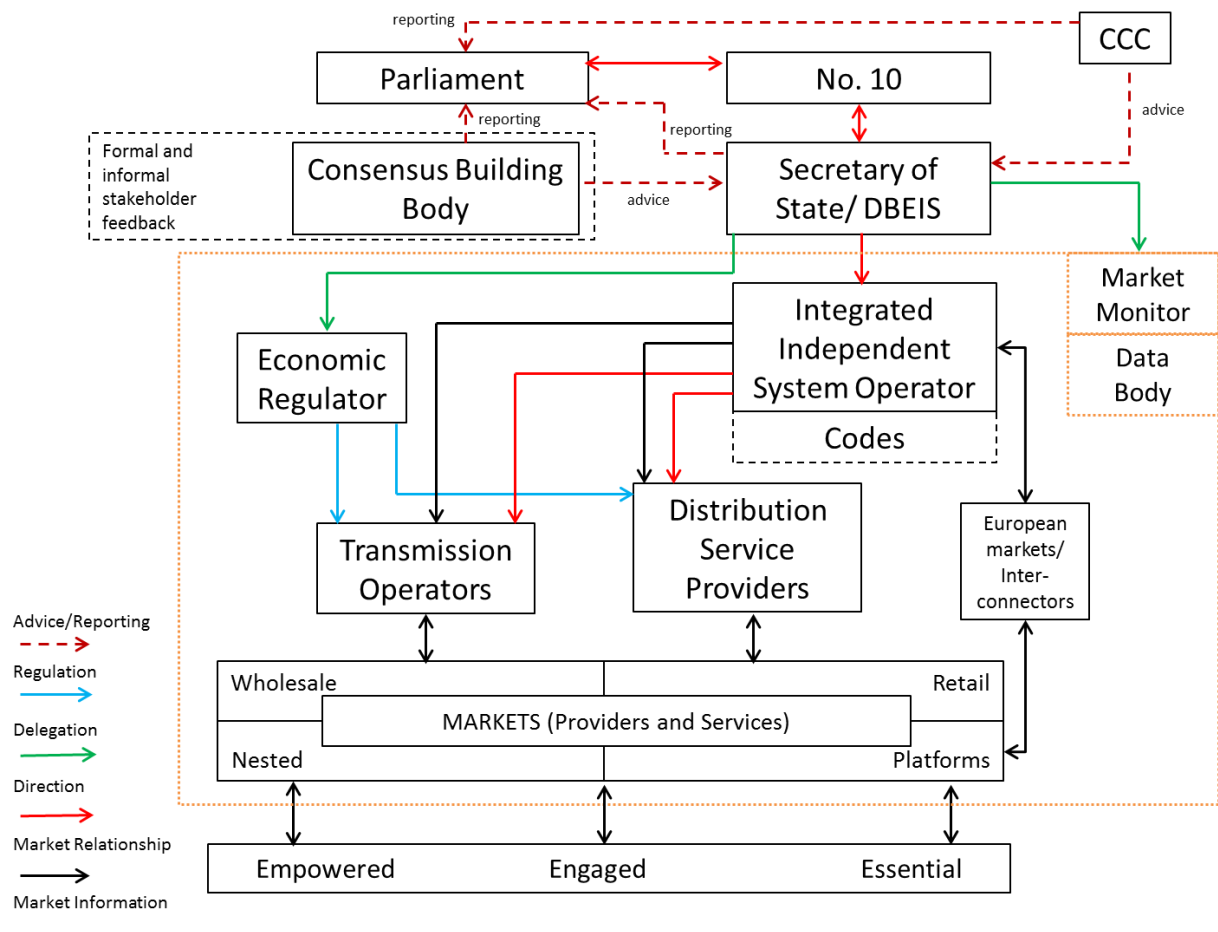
reporting

CCC

Parliament

No. 10

reporting

reporting

advice

Formal and informal stakeholder feedback

Consensus Building Body

advice

Secretary of State/ DBEIS

Market Monitor

Data Body

Integrated Independent System Operator

Codes

Economic Regulator

Distribution Service Providers

Transmission Operators

European markets/ Inter-connectors

Wholesale

Retail

MARKETS (Providers and Services)

Nested

Platforms

Empowered

Engaged

Essential

Advice/Reporting

Regulation

Delegation

Direction

Market Relationship

Market Information